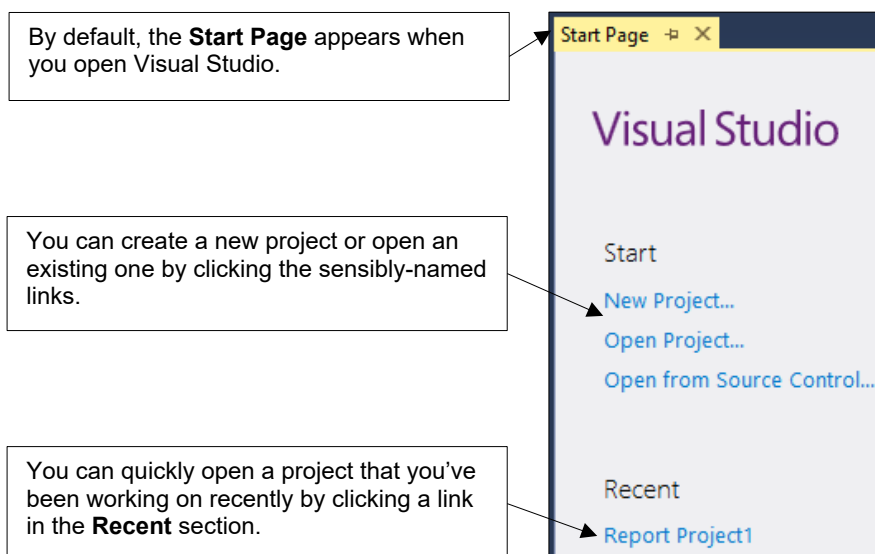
By default, the **Start Page** appears when you open Visual Studio.

Start Page ⊣ ✕

Visual Studio

You can create a new project or open an existing one by clicking the sensibly-named links.

Start

New Project...

Open Project...

Open from Source Control...

You can quickly open a project that you've been working on recently by clicking a link in the **Recent** section.

Recent

Report Project1